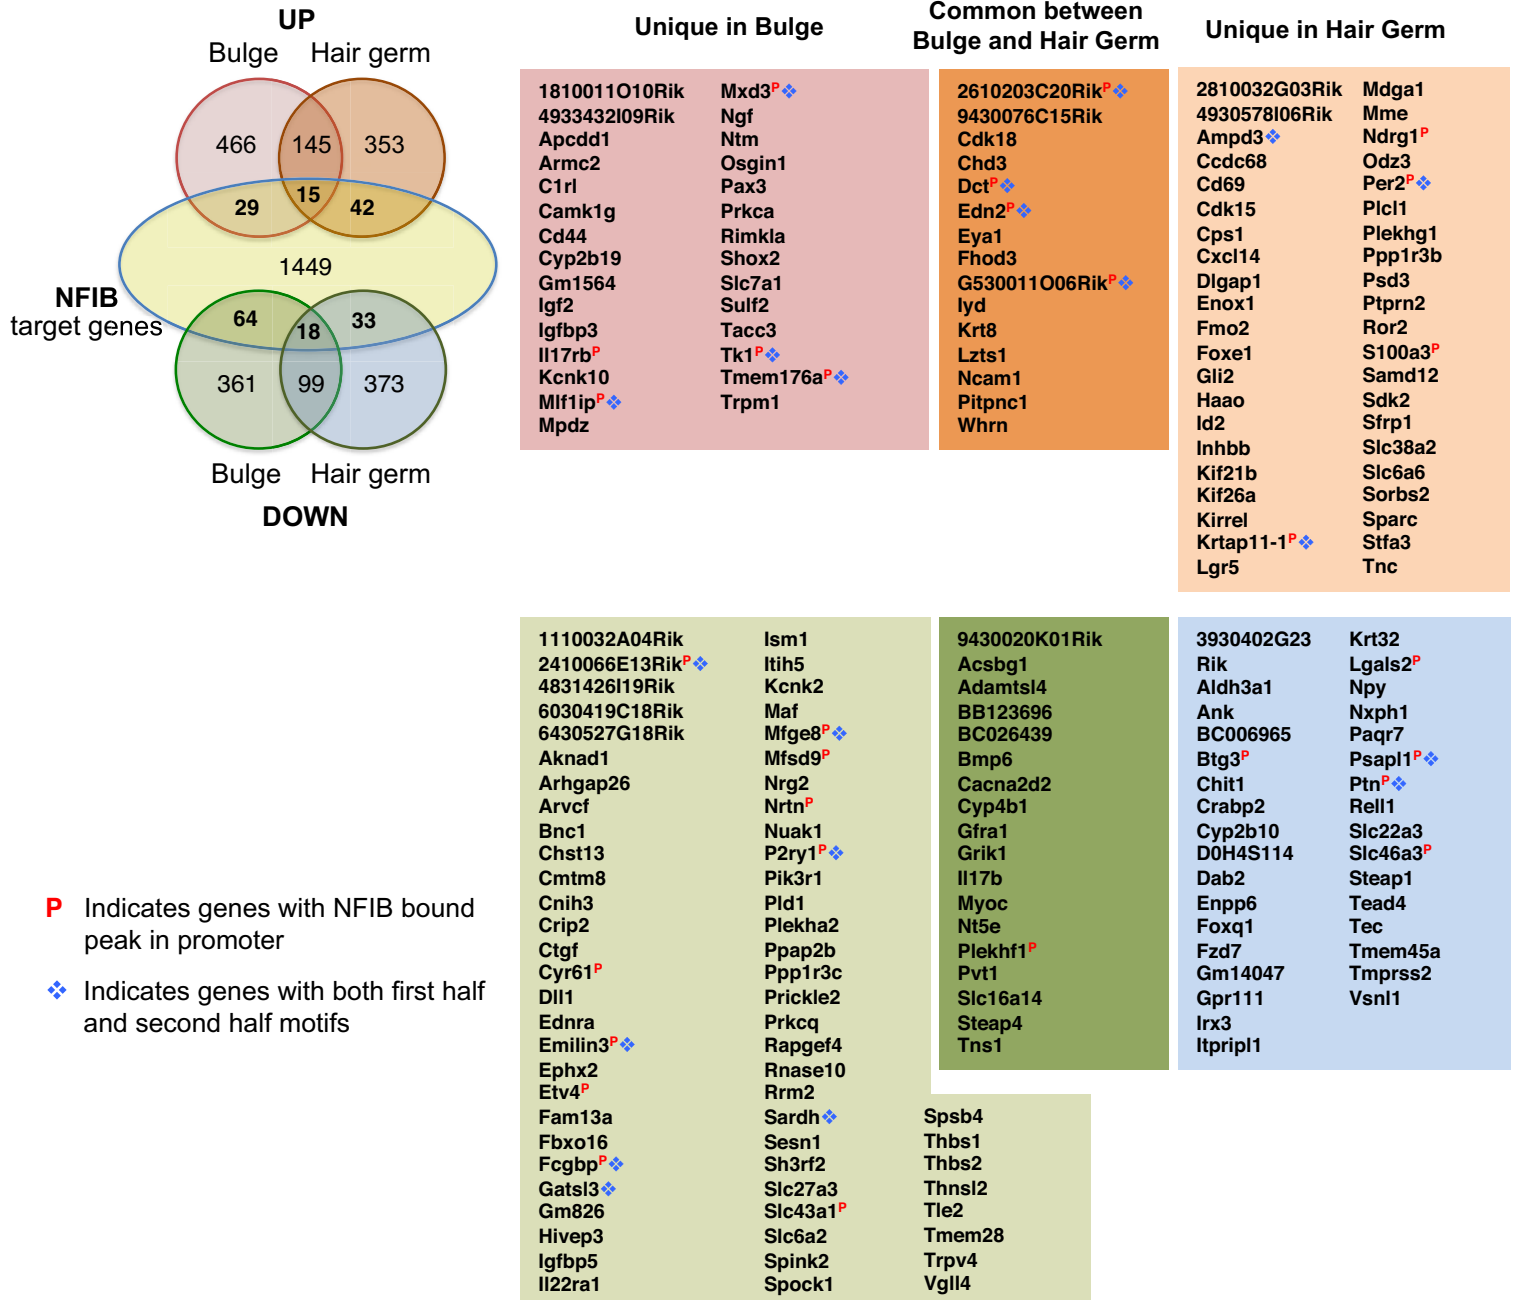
UP

Bulge Hair germ

466 145 353

29 15 42

1449

NFIB target genes

64 18 33

361 99 373

Bulge Hair germ

DOWN

Unique in Bulge

1810011O10Rik
4933432I09Rik
Apcdd1
Armc2
C1rl
Camk1g
Cd44
Cyp2b19
Gm1564
Igf2
Igfbp3
Il17rb P
Kcnk10
Mlf1ip P ❖
Mpdz

Mxd3 P ❖
Ngf
Ntm
Osgin1
Pax3
Prkca
Rimkla
Shox2
Slc7a1
Sulf2
Tacc3
Tk1 P ❖
Tmem176a P ❖
Trpm1

Common between Bulge and Hair Germ

2610203C20Rik P ❖
9430076C15Rik
Cdk18
Chd3
Dct P ❖
Edn2 P ❖
Eya1
Fhod3
G530011O06Rik P ❖
Iyd
Krt8
Lzts1
Ncam1
Pitpnc1
Whrn

Unique in Hair Germ

2810032G03Rik
4930578I06Rik
Ampd3 ❖
Ccdc68
Cd69
Cdk15
Cps1
Cxcl14
Dlgap1
Enox1
Fmo2
Foxe1
Gli2
Haao
Id2
Inhbb
Kif21b
Kif26a
Kirrel
Krtap11-1 P ❖
Lgr5

Mdga1
Mme
Ndrg1 P
Odz3
Per2 P ❖
Plcl1
Plekhg1
Ppp1r3b
Psd3
Ptprn2
Ror2
S100a3 P
Samd12
Sdk2
Sfrp1
Slc38a2
Slc6a6
Sorbs2
Sparc
Stfa3
Tnc

1110032A04Rik
2410066E13Rik P ❖
4831426I19Rik
6030419C18Rik
6430527G18Rik
Aknad1
Arhgap26
Arvcf
Bnc1
Chst13
Cmtm8
Cnih3
Crip2
Ctgf
Cyr61 P
Dll1
Ednra
Emilin3 P ❖
Ephx2
Etv4 P
Fam13a
Fbxo16
Fcgbp P ❖
Gatsl3 ❖
Gm826
Hivep3
Igfbp5
Il22ra1

Ism1
Itih5
Kcnk2
Maf
Mfge8 P ❖
Mfsd9 P
Nrg2
Nrtn P
Nuak1
P2ry1 P ❖
Pik3r1
Pld1
Plekha2
Ppap2b
Ppp1r3c
Prickle2
Prkcq
Rapgef4
Rnase10
Rrm2
Sardh ❖
Sesn1
Sh3rf2
Slc27a3
Slc43a1 P
Slc6a2
Spink2
Spock1

Spsb4
Thbs1
Thbs2
Thnsl2
Tle2
Tmem28
Trpv4
Vgll4

9430020K01Rik
Acsbg1
Adamtsl4
BB123696
BC026439
Bmp6
Cacna2d2
Cyp4b1
Gfra1
Grik1
Il17b
Myoc
Nt5e
Plekhf1 P
Pvt1
Slc16a14
Steap4
Tns1

3930402G23 Rik
Aldh3a1
Ank
BC006965
Btg3 P
Chit1
Crabp2
Cyp2b10
D0H4S114
Dab2
Enpp6
Foxq1
Fzd7
Gm14047
Gpr111
Irx3
Itpripl1

Krt32
Lgals2 P
Npy
Nxph1
Paqr7
Psapl1 P ❖
Ptn P ❖
Rell1
Slc22a3
Slc46a3 P
Steap1
Tead4
Tec
Tmem45a
Tmprss2
Vsnl1

P Indicates genes with NFIB bound peak in promoter

❖ Indicates genes with both first half and second half motifs